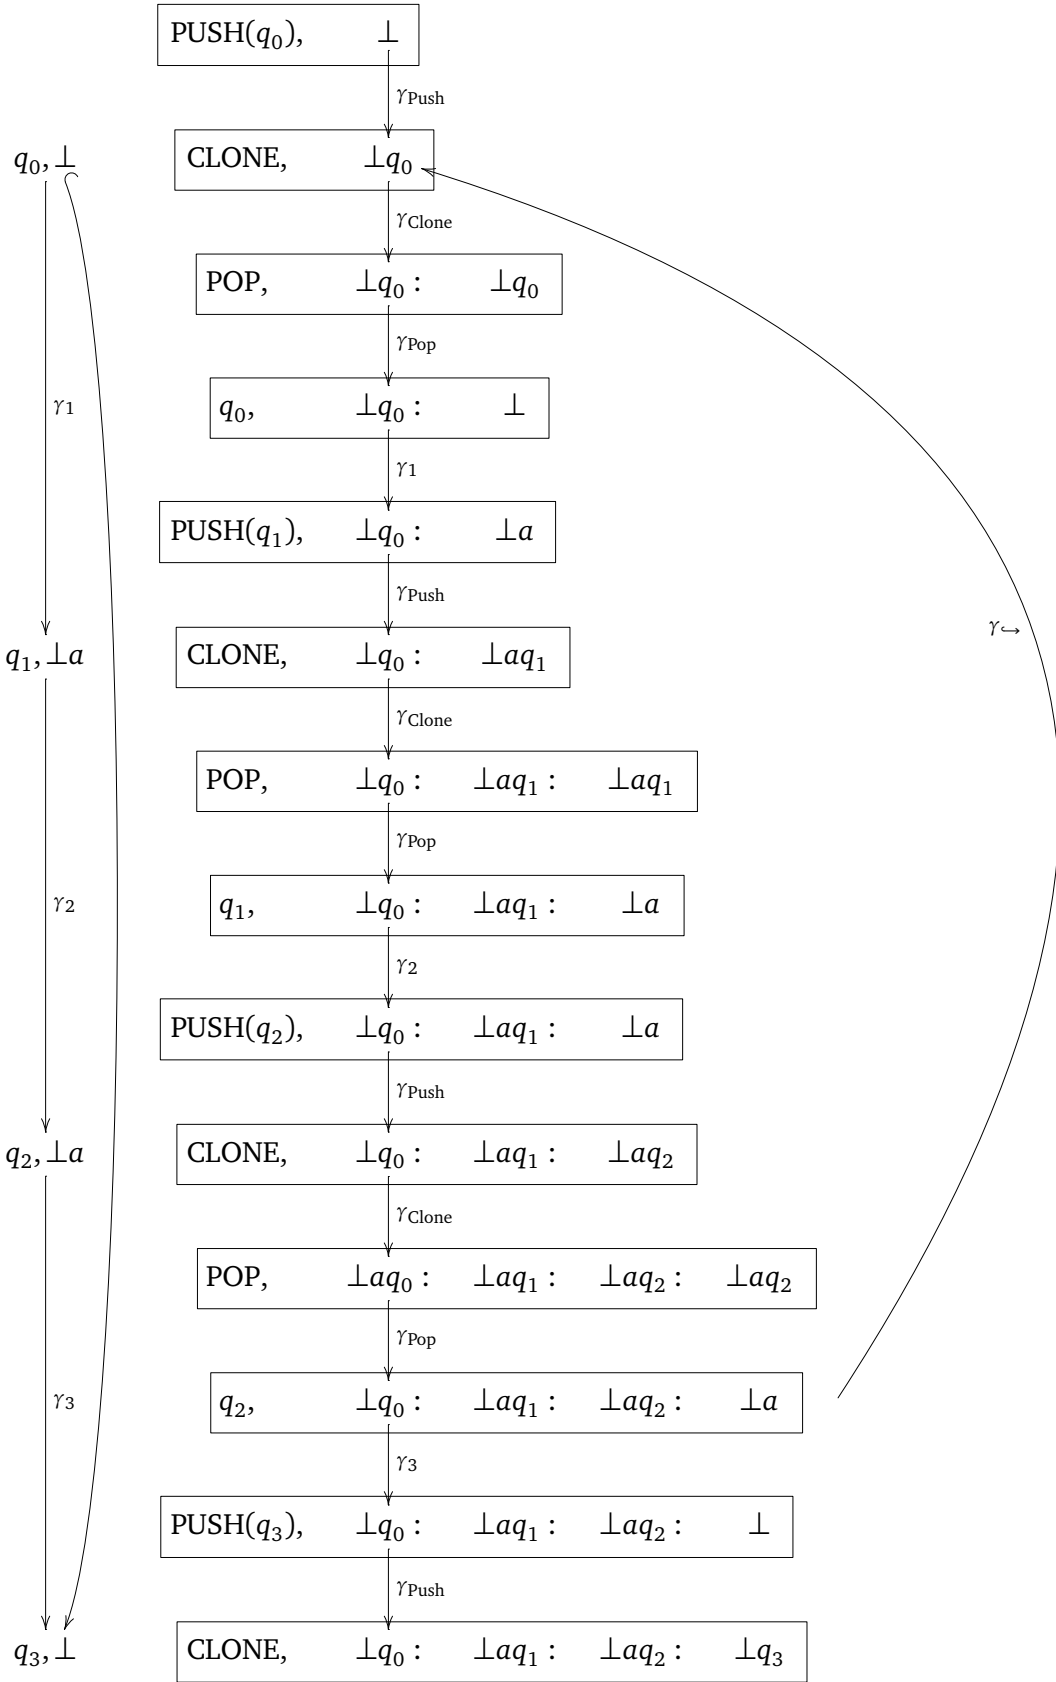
PUSH($q_0$), $\bot$

$\gamma_{\text{Push}}$

$q_0, \bot$

CLONE, $\bot q_0$

$\gamma_{\text{Clone}}$

POP, $\bot q_0 :$ $\bot q_0$

$\gamma_{\text{Pop}}$

$\gamma_1$

$q_0$, $\bot q_0 :$ $\bot$

$\gamma_1$

PUSH($q_1$), $\bot q_0 :$ $\bot a$

$\gamma_{\text{Push}}$

$\gamma_{\hookrightarrow}$

$q_1, \bot a$

CLONE, $\bot q_0 :$ $\bot a q_1$

$\gamma_{\text{Clone}}$

POP, $\bot q_0 :$ $\bot a q_1 :$ $\bot a q_1$

$\gamma_{\text{Pop}}$

$\gamma_2$

$q_1$, $\bot q_0 :$ $\bot a q_1 :$ $\bot a$

$\gamma_2$

PUSH($q_2$), $\bot q_0 :$ $\bot a q_1 :$ $\bot a$

$\gamma_{\text{Push}}$

$q_2, \bot a$

CLONE, $\bot q_0 :$ $\bot a q_1 :$ $\bot a q_2$

$\gamma_{\text{Clone}}$

POP, $\bot a q_0 :$ $\bot a q_1 :$ $\bot a q_2 :$ $\bot a q_2$

$\gamma_{\text{Pop}}$

$\gamma_3$

$q_2$, $\bot q_0 :$ $\bot a q_1 :$ $\bot a q_2 :$ $\bot a$

$\gamma_3$

PUSH($q_3$), $\bot q_0 :$ $\bot a q_1 :$ $\bot a q_2 :$ $\bot$

$\gamma_{\text{Push}}$

$q_3, \bot$

CLONE, $\bot q_0 :$ $\bot a q_1 :$ $\bot a q_2 :$ $\bot q_3$